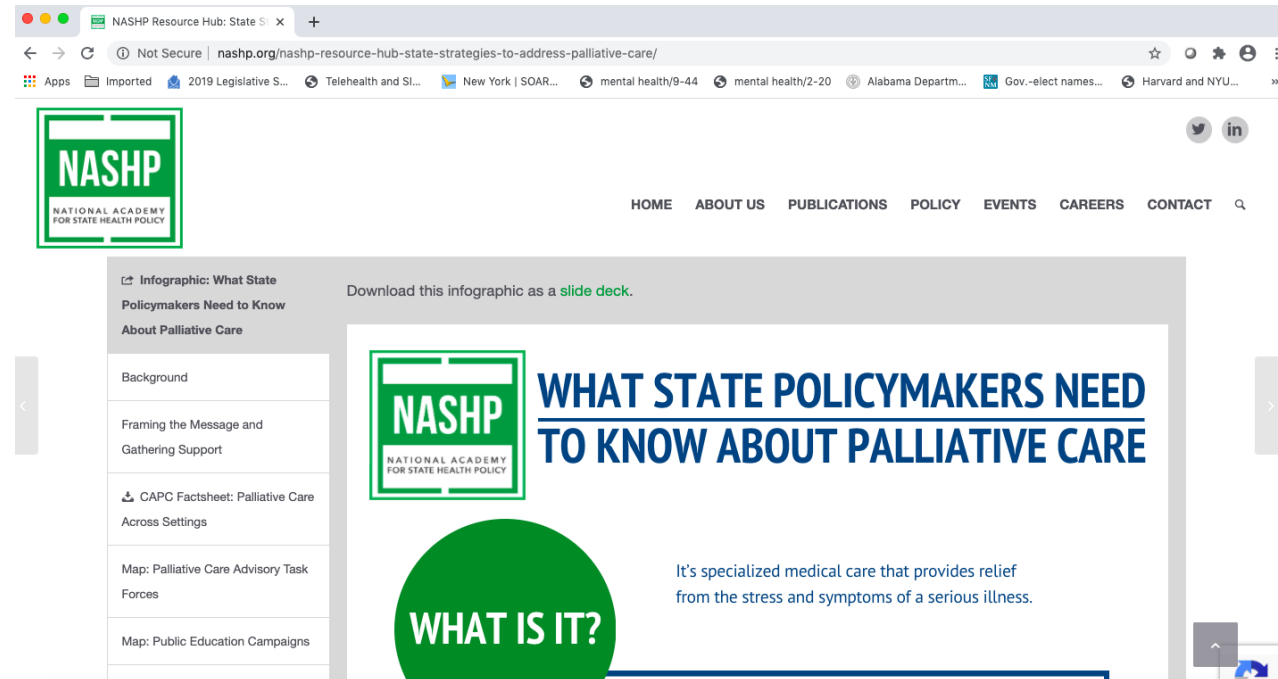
NASHP Resource Hub: State S

Not Secure | nashp.org/nashp-resource-hub-state-strategies-to-address-palliative-care/

Apps Imported 2019 Legislative S... Telehealth and Sl... New York | SOAR... mental health/9-44 mental health/2-20 Alabama Departm... Gov.-elect names... Harvard and NYU...

NASHP
NATIONAL ACADEMY FOR STATE HEALTH POLICY

HOME ABOUT US PUBLICATIONS POLICY EVENTS CAREERS CONTACT

Infographic: What State Policymakers Need to Know About Palliative Care

Background

Framing the Message and Gathering Support

CAPC Factsheet: Palliative Care Across Settings

Map: Palliative Care Advisory Task Forces

Map: Public Education Campaigns

Download this infographic as a slide deck.

NASHP
NATIONAL ACADEMY FOR STATE HEALTH POLICY

WHAT STATE POLICYMAKERS NEED TO KNOW ABOUT PALLIATIVE CARE

WHAT IS IT?

It's specialized medical care that provides relief from the stress and symptoms of a serious illness.